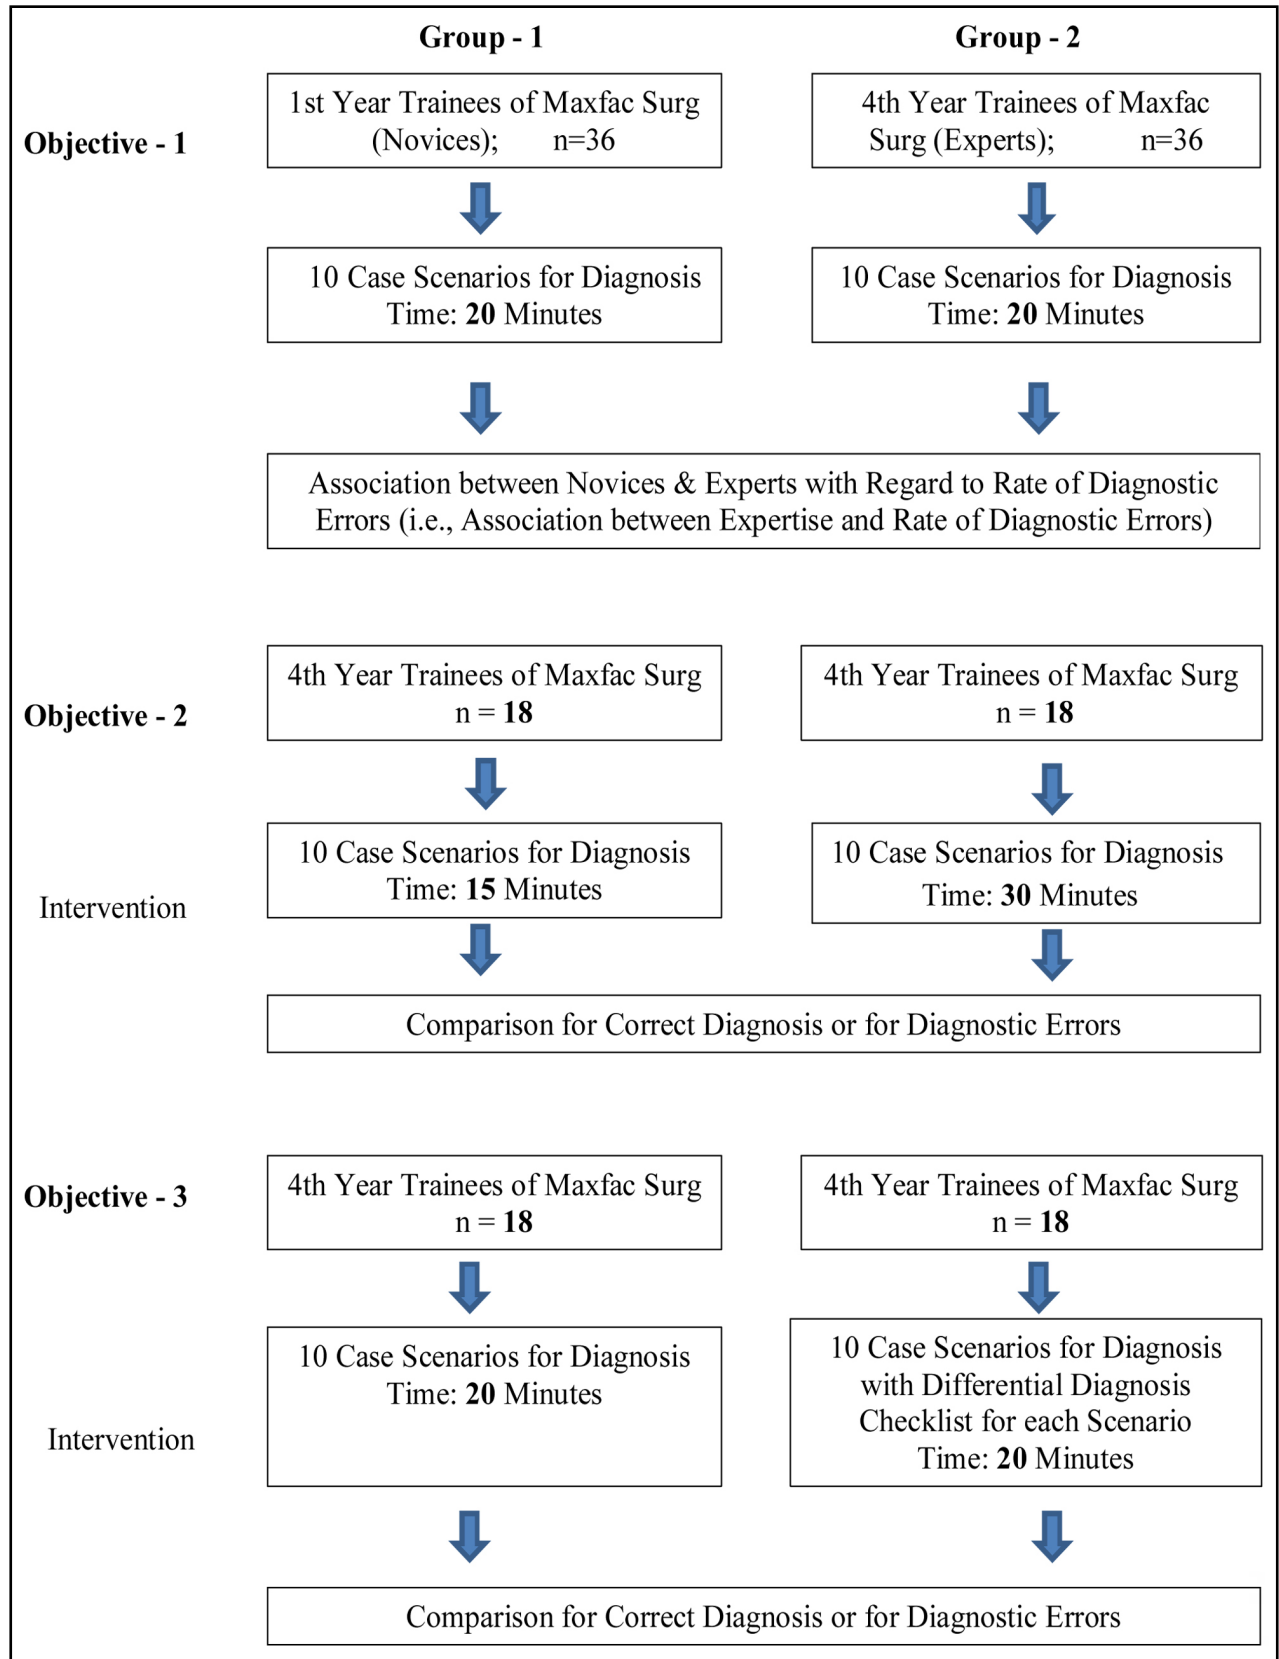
Group - 1

Group - 2

Objective - 1

1st Year Trainees of Maxfac Surg (Novices); n=36

4th Year Trainees of Maxfac Surg (Experts); n=36

10 Case Scenarios for Diagnosis
Time: 20 Minutes

10 Case Scenarios for Diagnosis
Time: 20 Minutes

Association between Novices & Experts with Regard to Rate of Diagnostic Errors (i.e., Association between Expertise and Rate of Diagnostic Errors)

Objective - 2

4th Year Trainees of Maxfac Surg
n = 18

4th Year Trainees of Maxfac Surg
n = 18

Intervention

10 Case Scenarios for Diagnosis
Time: 15 Minutes

10 Case Scenarios for Diagnosis
Time: 30 Minutes

Comparison for Correct Diagnosis or for Diagnostic Errors

Objective - 3

4th Year Trainees of Maxfac Surg
n = 18

4th Year Trainees of Maxfac Surg
n = 18

Intervention

10 Case Scenarios for Diagnosis
Time: 20 Minutes

10 Case Scenarios for Diagnosis with Differential Diagnosis Checklist for each Scenario
Time: 20 Minutes

Comparison for Correct Diagnosis or for Diagnostic Errors